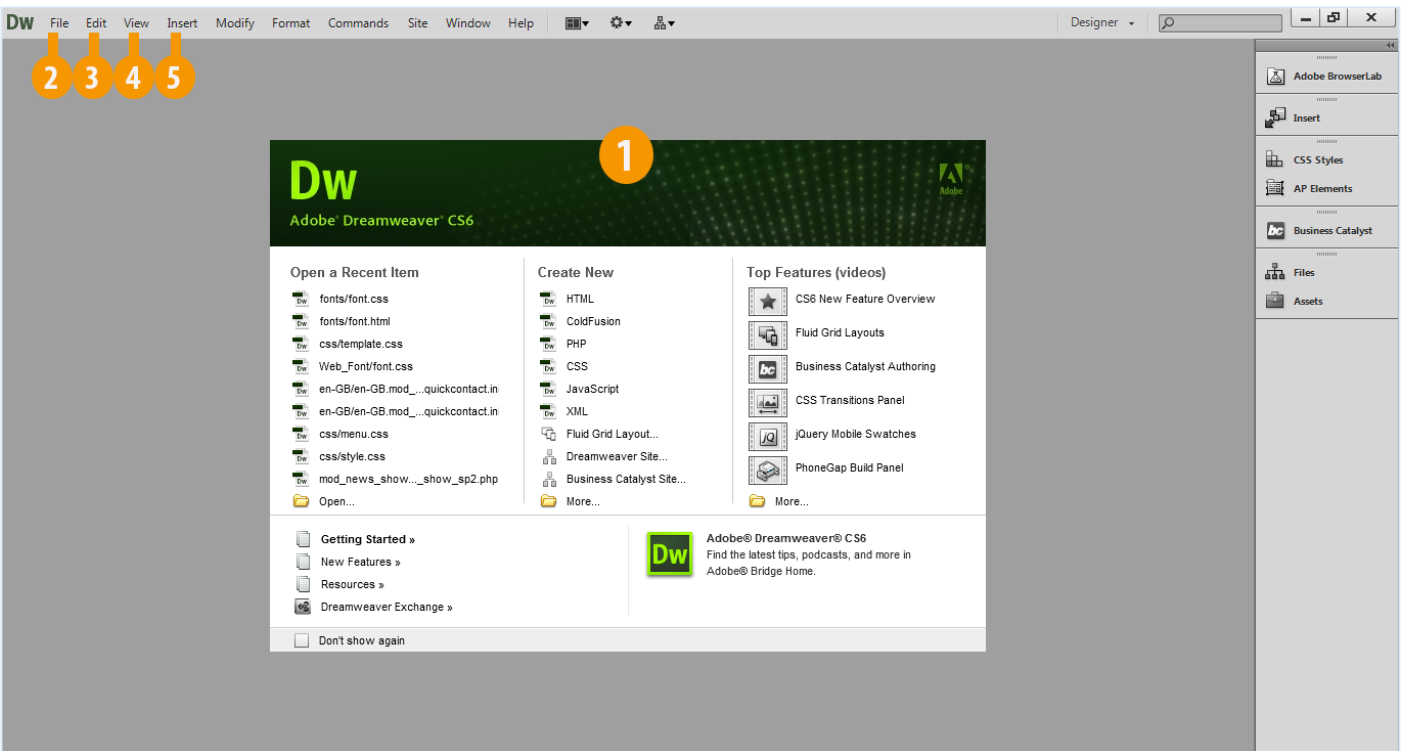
Dw File Edit View Insert Modify Format Commands Site Window Help

Designer

2 3 4 5

1

Dw
Adobe® Dreamweaver® CS6

Adobe

Open a Recent Item
fonts/font.css
fonts/font.html
css/template.css
Web_Font/font.css
en-GB/en-GB.mod_...quickcontact.in
en-GB/en-GB.mod_...quickcontact.in
css/menu.css
css/style.css
mod_news_show..._show_sp2.php
Open...

Create New
HTML
ColdFusion
PHP
CSS
JavaScript
XML
Fluid Grid Layout...
Dreamweaver Site...
Business Catalyst Site...
More...

Top Features (videos)
CS6 New Feature Overview
Fluid Grid Layouts
Business Catalyst Authoring
CSS Transitions Panel
jQuery Mobile Swatches
PhoneGap Build Panel
More...

Getting Started »
New Features »
Resources »
Dreamweaver Exchange »

Dw
Adobe® Dreamweaver® CS6
Find the latest tips, podcasts, and more in Adobe® Bridge Home.

Don't show again

Adobe BrowserLab
Insert
CSS Styles
AP Elements
Business Catalyst
Files
Assets